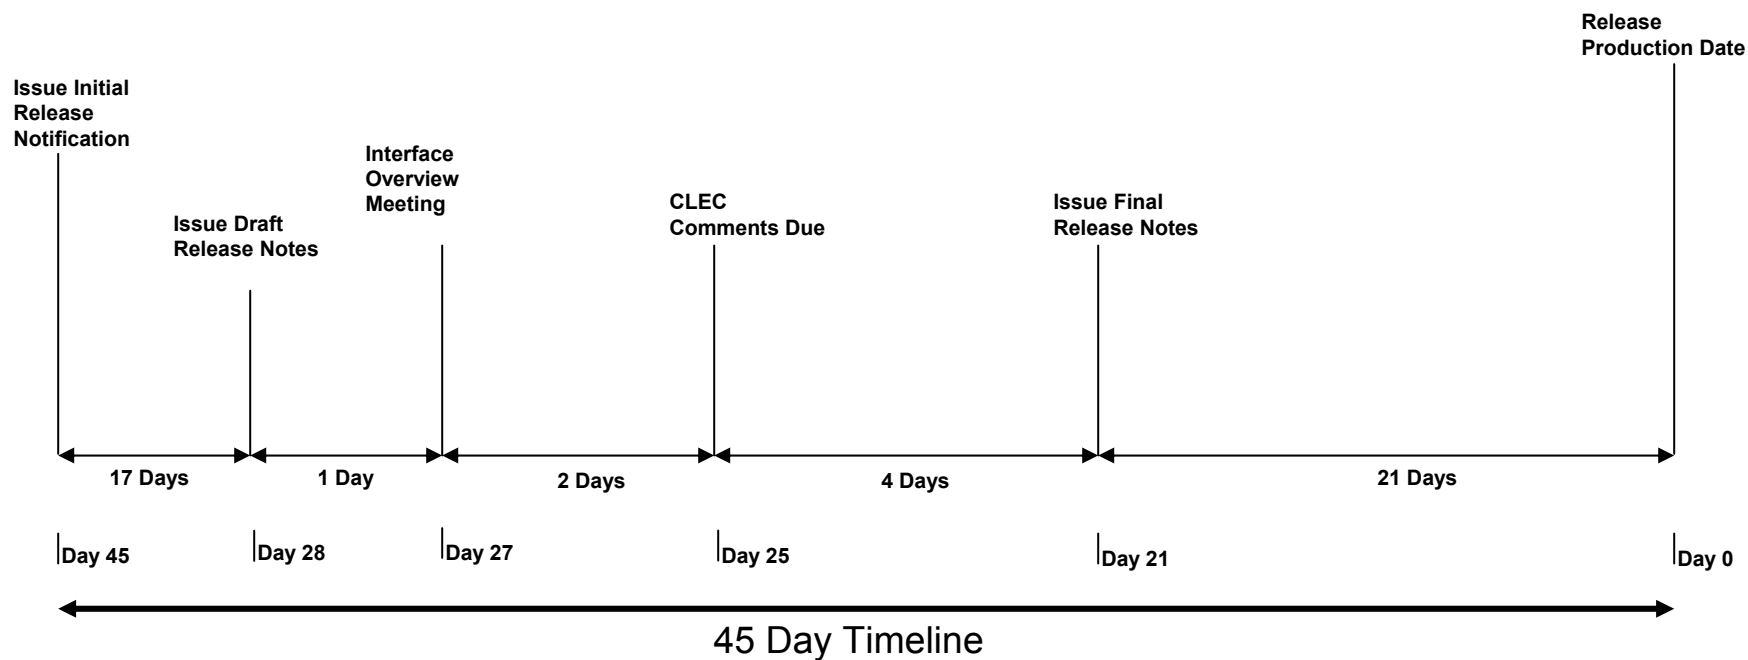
Release Production Date

Issue Initial Release Notification

Interface Overview Meeting

Issue Draft Release Notes

CLEC Comments Due

Issue Final Release Notes

17 Days

1 Day

2 Days

4 Days

21 Days

Day 45

Day 28

Day 27

Day 25

Day 21

Day 0

45 Day Timeline